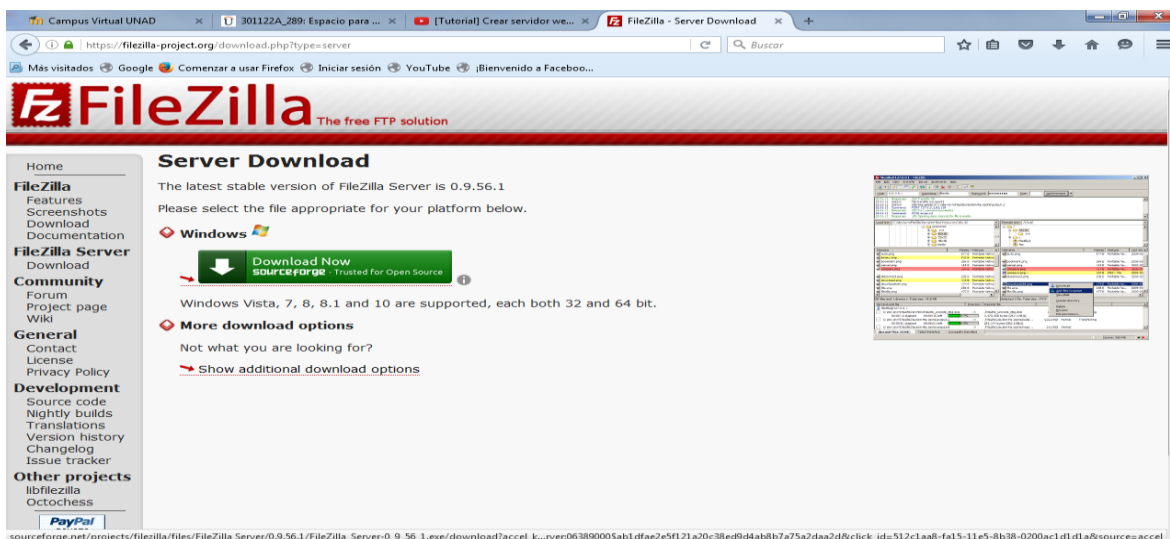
Campus Virtual UNAD | 301122A_289: Espacio para ... | [Tutorial] Crear servidor we... | FileZilla - Server Download

https://filezilla-project.org/download.php?type=server

Buscar

Más visitados Google Comenzar a usar Firefox Iniciar sesión YouTube ¡Bienvenido a Faceboo...

FileZilla The free FTP solution

Home
FileZilla
Features
Screenshots
Download
Documentation
FileZilla Server
Download
Community
Forum
Project page
Wiki
General
Contact
License
Privacy Policy
Development
Source code
Nightly builds
Translations
Version history
Changelog
Issue tracker
Other projects
libfilezilla
Octochess
PayPal

Server Download

The latest stable version of FileZilla Server is 0.9.56.1

Please select the file appropriate for your platform below.

Windows

Download Now
sourceforge - Trusted for Open Source

Windows Vista, 7, 8, 8.1 and 10 are supported, each both 32 and 64 bit.

More download options

Not what you are looking for?

Show additional download options

sourceforge.net/projects/filezilla/files/FileZilla Server/0.9.56.1/FileZilla_Server-0_9_56_1.exe/download?accel_k...rver06389000$ab1dfae2e5f121a20c38ed9d4ab8b7a75a2daa2d&click_id=512c1aa8-fa15-11e5-8b38-0200ac1d1d1a&source=accel